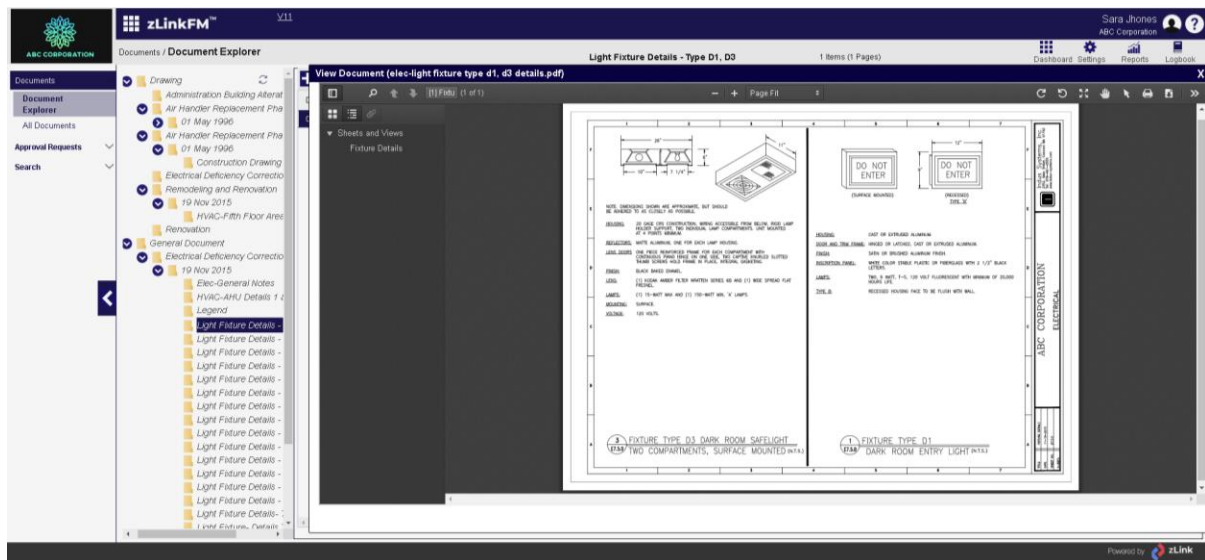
ABC CORPORATION

zLinkFM™ V11

Sara Jhones
ABC Corporation

Documents / Document Explorer

Light Fixture Details - Type D1, D3

1 Items (1 Pages)

Dashboard Settings Reports Logbook

Documents
Document Explorer
All Documents
Approval Requests
Search

Drawing
Administration Building Alterat
Air Handler Replacement Pha
01 May 1996
Air Handler Replacement Pha
01 May 1996
Construction Drawing
Electrical Deficiency Correctio
Remodeling and Renovation
19 Nov 2015
HVAC-Fifth Floor Area
Renovation
General Document
Electrical Deficiency Correctio
19 Nov 2015
Elec-General Notes
HVAC-AHU Details 1 &
Legend
Light Fixture Details -
Light Fixture Details -
Light Fixture Details -
Light Fixture Details -
Light Fixture Details -
Light Fixture Details -
Light Fixture Details -
Light Fixture Details -
Light Fixture Details -
Light Fixture Details -
Light Fixture Details -
Light Fixture Details -
Light Fixture Details -
Light Fixture Details -
Light Fixture Details -
Light Fixture Details -

View Document (elec-light fixture type d1, d3 details.pdf)
X

(1) Fixtu (1 of 1)
Page Fit

Sheets and Views
Fixture Details

DO NOT ENTER
DO NOT ENTER
(SURFACE MOUNTED)
(RECESSED) TYPE 'D'

3 FIXTURE TYPE D3 DARK ROOM SAFELIGHT
TWO COMPARTMENTS, SURFACE MOUNTED

1 FIXTURE TYPE D1
DARK ROOM ENTRY LIGHT

ABC CORPORATION
ELECTRICAL

Powered by zLink